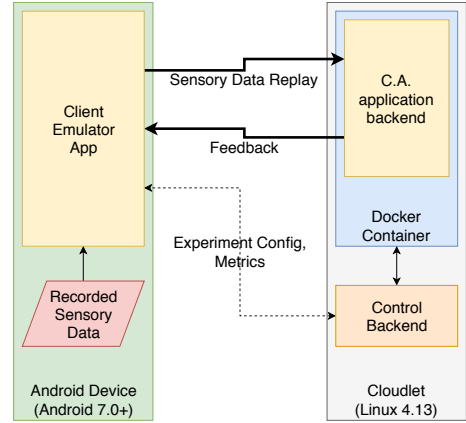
Client Emulator App

Recorded Sensory Data

Android Device (Android 7.0+)

Sensory Data Replay

Feedback

Experiment Config, Metrics

C.A. application backend

Docker Container

Control Backend

Cloudlet (Linux 4.13)